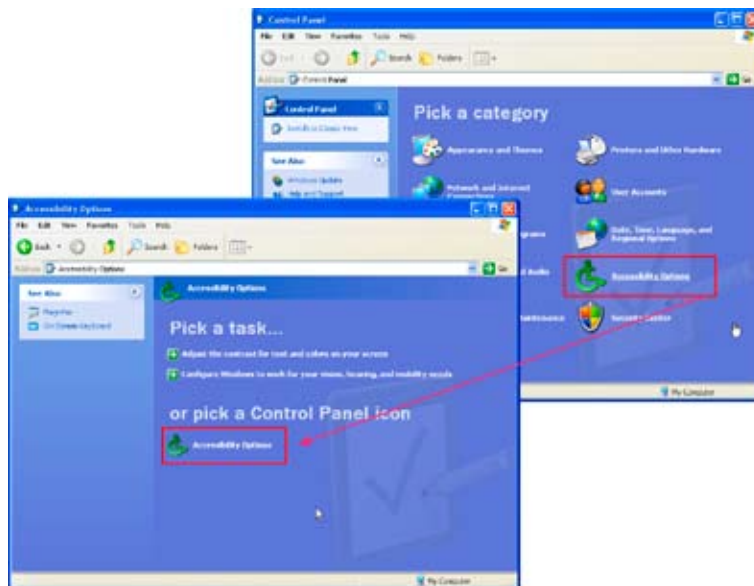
Control Panel

File Edit View Favorites Tools Help

Back Search Folders

Address Control Panel

Go

Control Panel

Switch to Classic View

See Also

Windows Update

Help and Support

Pick a category

Appearance and Themes

Printers and Other Hardware

Network and Internet Connections

User Accounts

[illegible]grams

Date, Time, Language, and Regional Options

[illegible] Audio

Accessibility Options

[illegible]intenance

Security Center

My Computer

Accessibility Options

File Edit View Favorites Tools Help

Back Search Folders

Address Accessibility Options

Go

See Also

Magnifier

On-Screen Keyboard

Accessibility Options

Pick a task...

Adjust the contrast for text and colors on your screen

Configure Windows to work for your vision, hearing, and mobility needs

or pick a Control Panel icon

Accessibility Options

My Computer